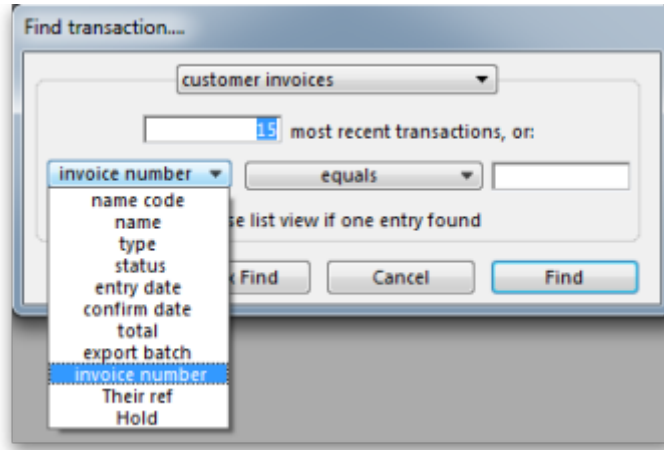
Find transaction....

customer invoices

15 most recent transactions, or:

invoice number

equals

name code
name
type
status
entry date
confirm date
total
export batch
invoice number
Their ref
Hold

se list view if one entry found

k Find

Cancel

Find